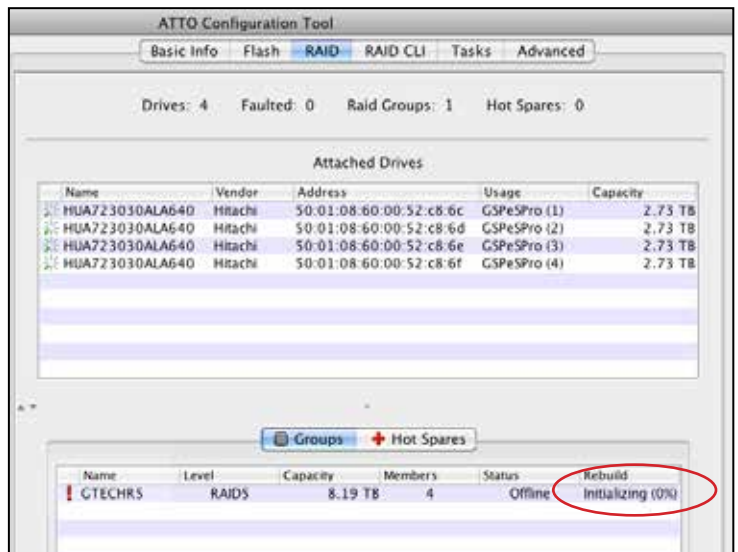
ATTO Configuration Tool

Basic Info | Flash | RAID | RAID CLI | Tasks | Advanced

Drives: 4 Faulted: 0 Raid Groups: 1 Hot Spares: 0

Attached Drives

| Name | Vendor | Address | Usage | Capacity |
|---|---|---|---|---|
| HUA723030ALA640 | Hitachi | 50:01:08:60:00:52:c8:6c | GSPeSPro (1) | 2.73 TB |
| HUA723030ALA640 | Hitachi | 50:01:08:60:00:52:c8:6d | GSPeSPro (2) | 2.73 TB |
| HUA723030ALA640 | Hitachi | 50:01:08:60:00:52:c8:6e | GSPeSPro (3) | 2.73 TB |
| HUA723030ALA640 | Hitachi | 50:01:08:60:00:52:c8:6f | GSPeSPro (4) | 2.73 TB |

Groups | Hot Spares

| Name | Level | Capacity | Members | Status | Rebuild |
|---|---|---|---|---|---|
| GTECHR5 | RAID5 | 8.19 TB | 4 | Offline | Initializing (0%) |